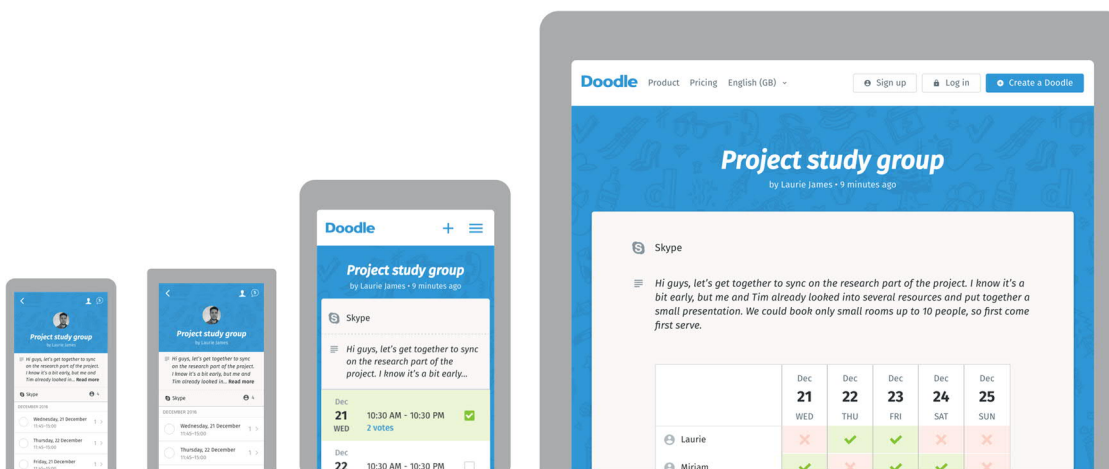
Project study group
by Laurie James

Hi guys, let's get together to sync on the research part of the project. I know it's a bit early, but me and Tim already looked in... Read more

Skype

DECEMBER 2016

Wednesday, 21 December
11:45–15:00

Thursday, 22 December
11:45–15:00

Friday, 23 December

Project study group
by Laurie James

Hi guys, let's get together to sync on the research part of the project. I know it's a bit early, but me and Tim already looked in... Read more

Skype

DECEMBER 2016

Wednesday, 21 December
11:45–15:00

Thursday, 22 December
11:45–15:00

Doodle

Project study group
by Laurie James • 9 minutes ago

Skype

Hi guys, let's get together to sync on the research part of the project. I know it's a bit early...

Dec
21
WED
10:30 AM - 10:30 PM
2 votes

Dec
22
10:30 AM - 10:30 PM

Doodle Product Pricing English (GB) Sign up Log in Create a Doodle

Project study group
by Laurie James • 9 minutes ago

Skype

Hi guys, let's get together to sync on the research part of the project. I know it's a bit early, but me and Tim already looked into several resources and put together a small presentation. We could book only small rooms up to 10 people, so first come first serve.

| | Dec 21 WED | Dec 22 THU | Dec 23 FRI | Dec 24 SAT | Dec 25 SUN |
|---|---|---|---|---|---|
| Laurie | ✕ | ✓ | ✓ | ✕ | ✕ |
| Miriam | ✓ | ✕ | ✓ | ✓ | ✕ |